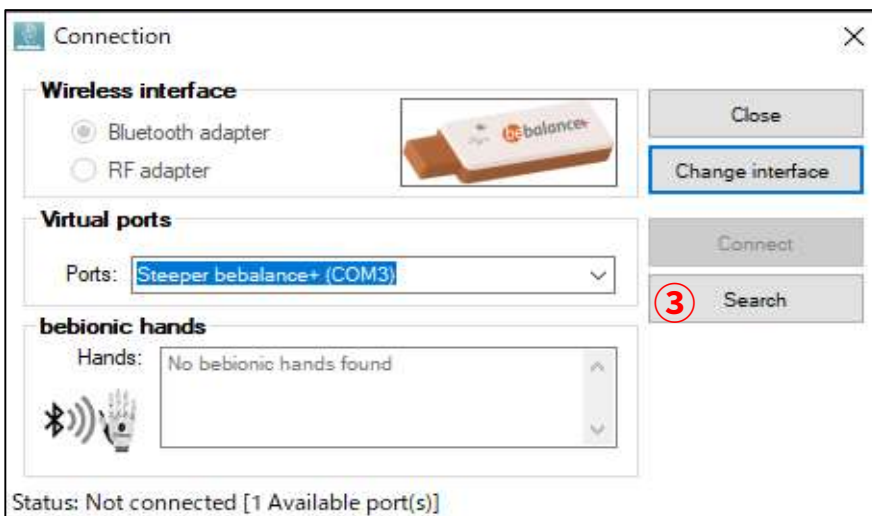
Connection

Wireless interface

Bluetooth adapter

RF adapter

bebalance+

Close

Change interface

Virtual ports

Ports: Steeper bebalance+ (COM3)

Connect

3

Search

bebionic hands

Hands: No bebionic hands found

Status: Not connected [1 Available port(s)]